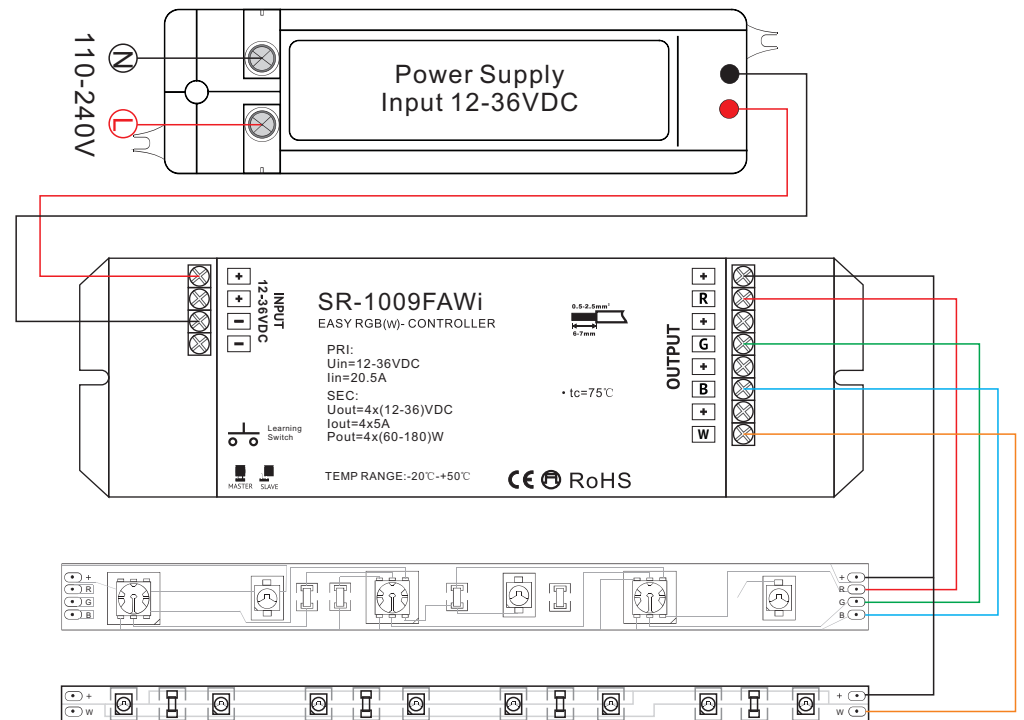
110-240V
N
L

Power Supply
Input 12-36VDC

INPUT 12-36VDC
+
+
−
−

SR-1009FAWi
EASY RGB(W)- CONTROLLER

PRI:
Uin=12-36VDC
Iin=20.5A
SEC:
Uout=4x(12-36)VDC
Iout=4x5A
Pout=4x(60-180)W

Learning Switch

MASTER SLAVE

TEMP RANGE:-20℃-+50℃

CE RoHS

0.5-2.5mm²
6-7mm

• tc=75℃

OUTPUT
+
R
+
G
+
B
+
W

+
R
G
B

+
R
G
B

+
W

+
W